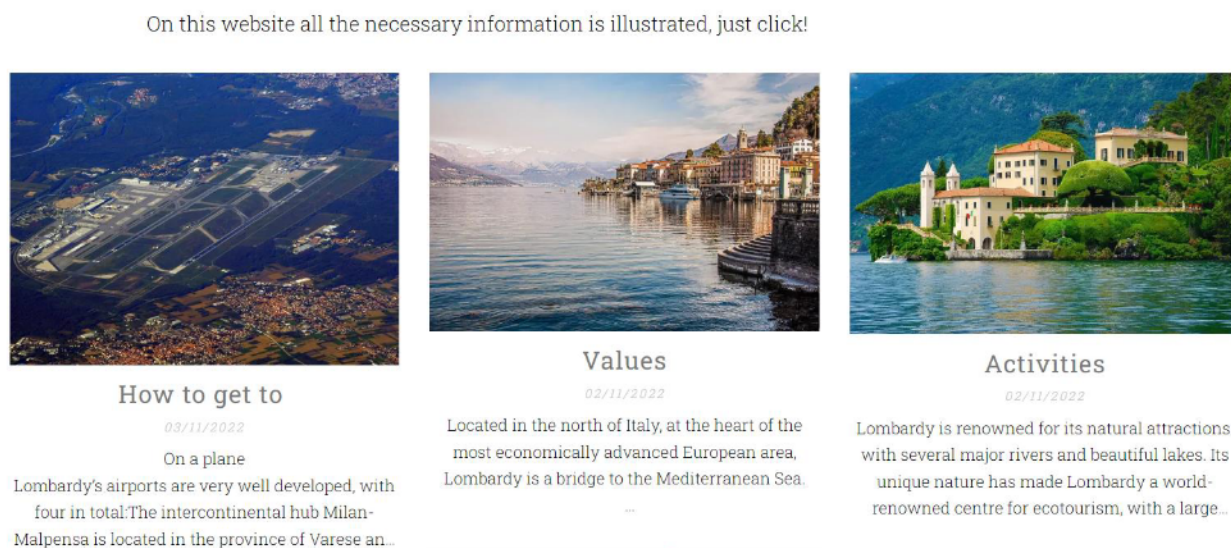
On this website all the necessary information is illustrated, just click!

How to get to

03/11/2022

On a plane
Lombardy's airports are very well developed, with four in total:The intercontinental hub Milan-Malpensa is located in the province of Varese an...

Values

02/11/2022

Located in the north of Italy, at the heart of the most economically advanced European area, Lombardy is a bridge to the Mediterranean Sea. ...

Activities

02/11/2022

Lombardy is renowned for its natural attractions with several major rivers and beautiful lakes. Its unique nature has made Lombardy a world-renowned centre for ecotourism, with a large...